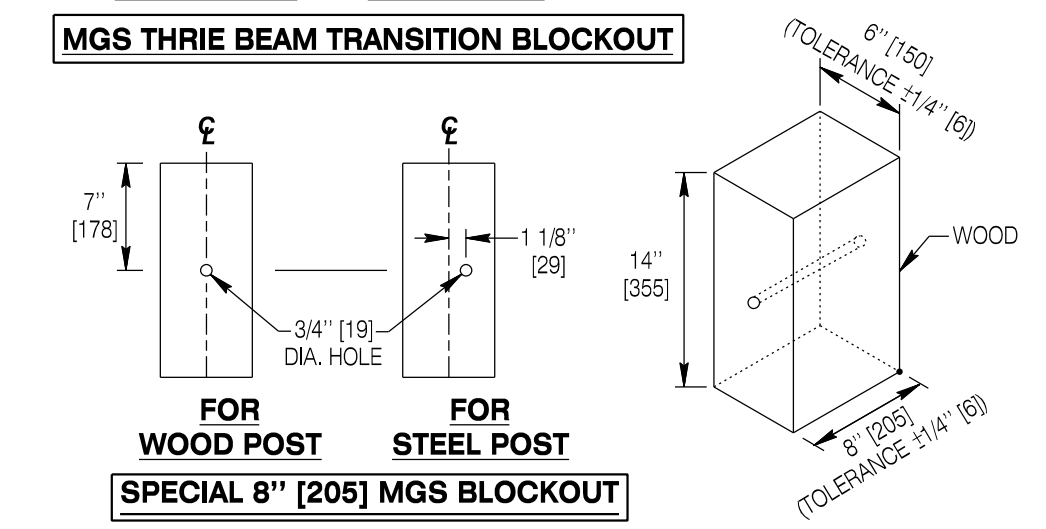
MGS THRIE BEAM TRANSITION BLOCKOUT

CL

CL

7''
[178]

1 1/8''
[29]

3/4'' [19]
DIA. HOLE

FOR
WOOD POST

FOR
STEEL POST

SPECIAL 8'' [205] MGS BLOCKOUT

6'' [150]
(TOLERANCE ±1/4'' [6])

WOOD

14''
[355]

8'' [205]
(TOLERANCE ±1/4'' [6])